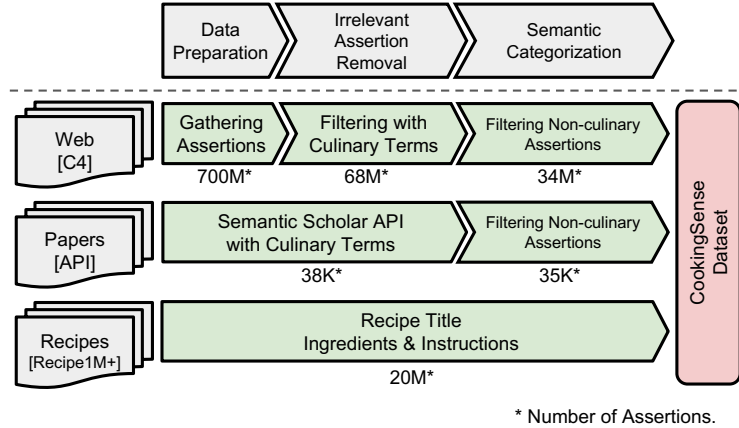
Data Preparation

Irrelevant Assertion Removal

Semantic Categorization

Web [C4]

Gathering Assertions

700M*

Filtering with Culinary Terms

68M*

Filtering Non-culinary Assertions

34M*

Papers [API]

Semantic Scholar API with Culinary Terms

38K*

Filtering Non-culinary Assertions

35K*

Recipes [Recipe1M+]

Recipe Title Ingredients & Instructions

20M*

CookingSense Dataset

* Number of Assertions.